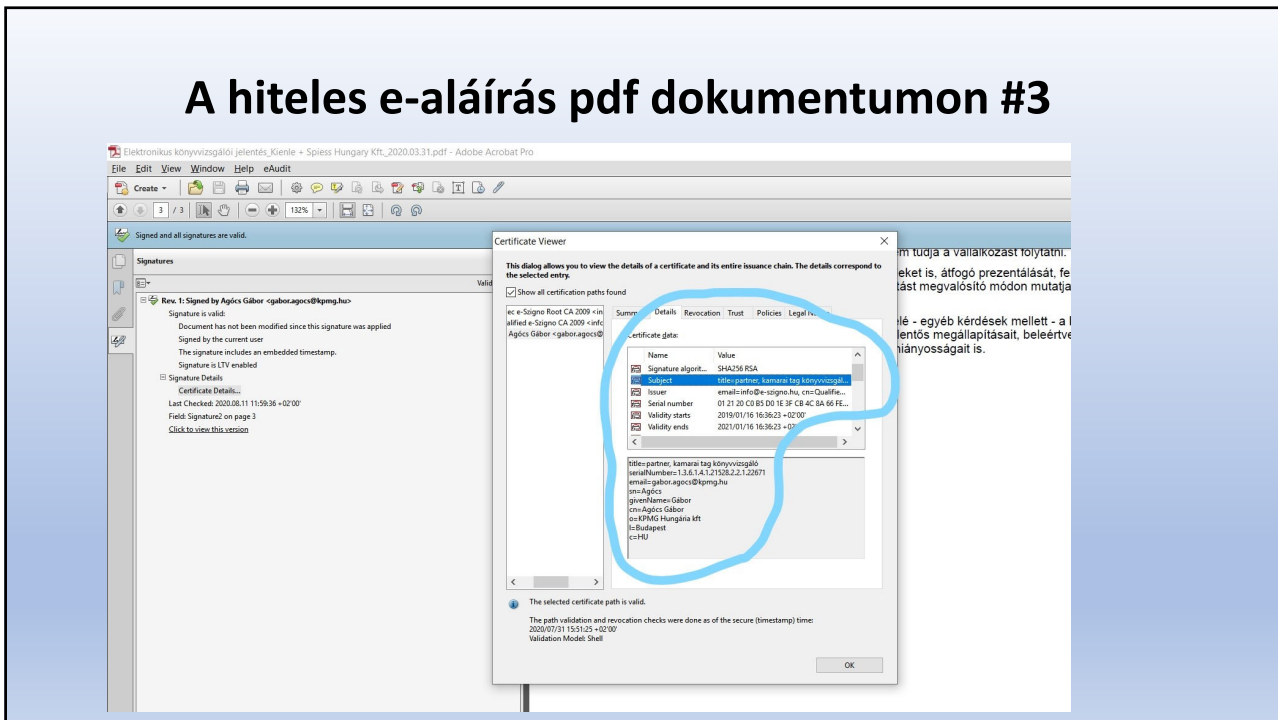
A hiteles e-aláírás pdf dokumentumon #3

Elektronikus könyvvizsgálói jelentés_Kienle + Spiess Hungary Kft._2020.03.31.pdf - Adobe Acrobat Pro

File Edit View Window Help eAudit

Create

3 / 3 132%

Signed and all signatures are valid.

Signatures

Valid

Rev. 1: Signed by Agócs Gábor <gabor.agocs@kpmg.hu>
Signature is valid:
Document has not been modified since this signature was applied
Signed by the current user
The signature includes an embedded timestamp.
Signature is LTV enabled
Signature Details
Certificate Details...
Last Checked: 2020.08.11 11:59:36 +02'00'
Field: Signature2 on page 3
Click to view this version

Certificate Viewer

This dialog allows you to view the details of a certificate and its entire issuance chain. The details correspond to the selected entry.

Show all certification paths found

ec e-Szigno Root CA 2009 <in
alified e-Szigno CA 2009 <info
Agócs Gábor <gabor.agocs@

Summ Details Revocation Trust Policies Legal N

Certificate data:

| Name | Value |
|---|---|
| Signature algorit... | SHA256 RSA |
| Subject | title=partner, kamarai tag könyvvizsgál... |
| Issuer | email=info@e-szigno.hu, cn=Qualifie... |
| Serial number | 01 21 20 C0 B5 D0 1E 3F CB 4C 8A 66 FE... |
| Validity starts | 2019/01/16 16:36:23 +02'00' |
| Validity ends | 2021/01/16 16:36:23 +02 |

title=partner, kamarai tag könyvvizsgáló
serialNumber=1.3.6.1.4.1.21528.2.2.1.22671
email=gabor.agocs@kpmg.hu
sn=Agócs
givenName=Gábor
cn=Agócs Gábor
o=KPMG Hungária kft
l=Budapest
c=HU

The selected certificate path is valid.

The path validation and revocation checks were done as of the secure (timestamp) time:
2020/07/31 15:51:25 +02'00'
Validation Model: Shell

OK

m tudja a vállalkozást folytatni.
eket is, átfogó prezentálását, fe
tást megvalósító módon mutatja
lé - egyéb kérdések mellett - a
lentős megállapításait, beleértve
hiányosságait is.